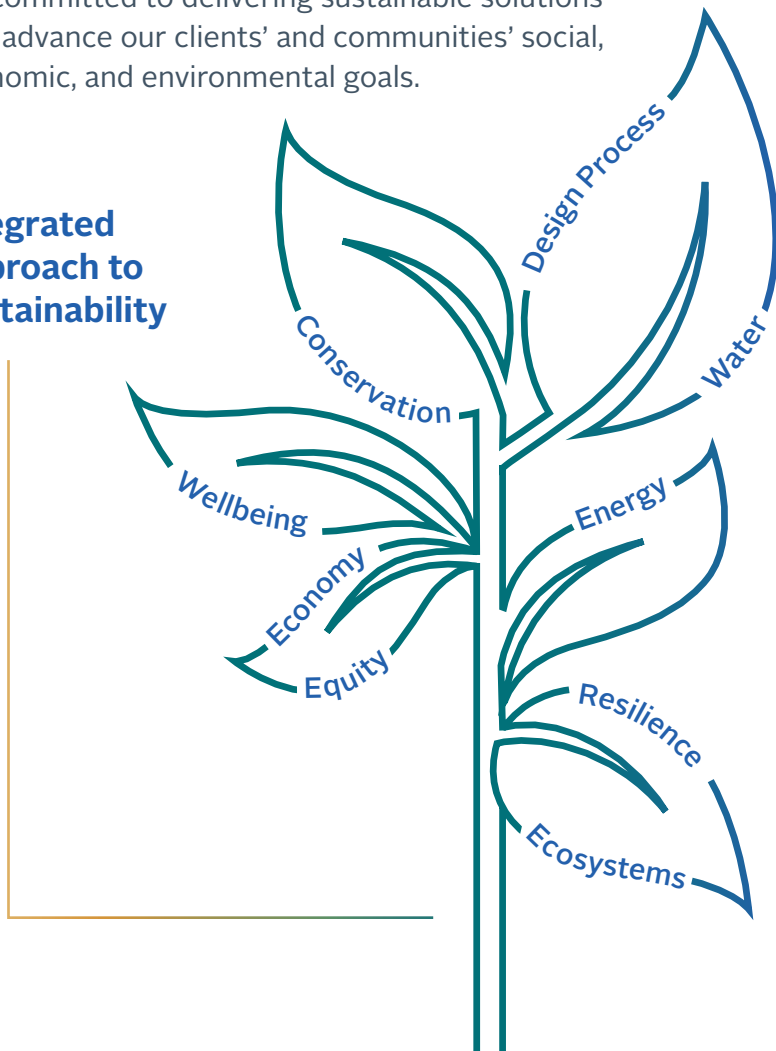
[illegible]committed to delivering sustainable solutions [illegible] advance our clients' and communities' social, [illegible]nomic, and environmental goals.

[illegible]egrated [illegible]proach to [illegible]tainability

Design Process

Conservation

Water

Wellbeing

Energy

Economy

Equity

Resilience

Ecosystems